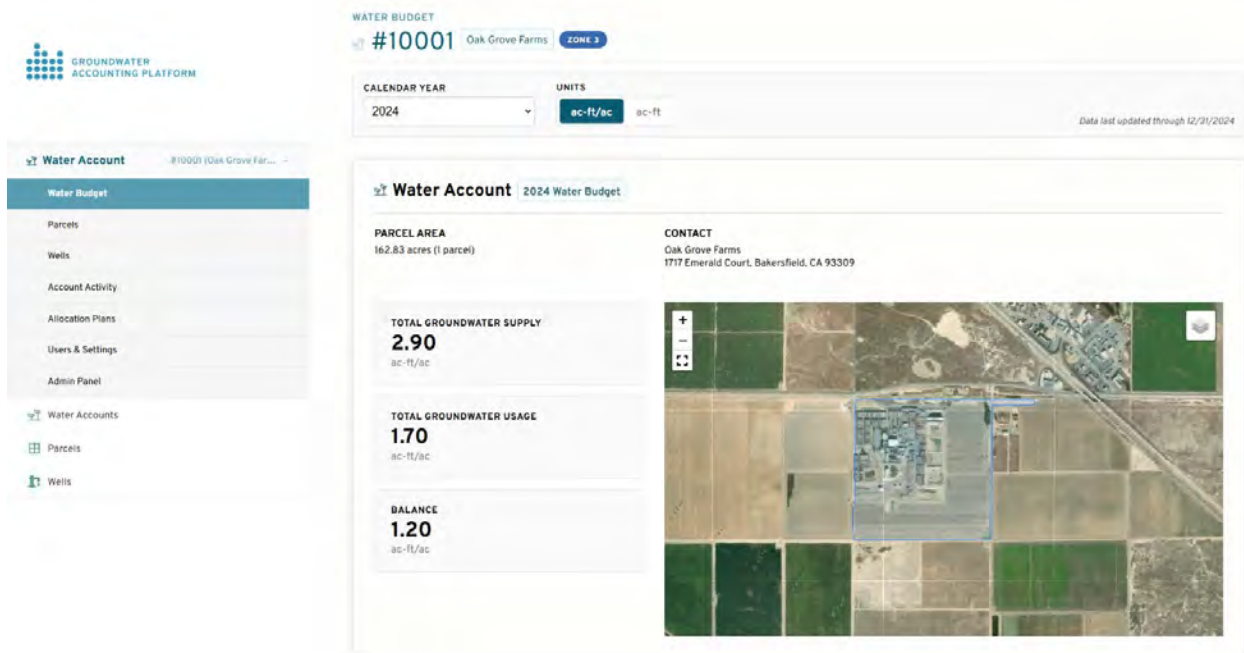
GROUNDWATER ACCOUNTING PLATFORM

Water Account #10001 (Oak Grove Far...

Water Budget

Parcels

Wells

Account Activity

Allocation Plans

Users & Settings

Admin Panel

Water Accounts

Parcels

Wells

WATER BUDGET

#10001 Oak Grove Farms ZONE 3

CALENDAR YEAR

2024

UNITS

ac-ft/ac ac-ft

Data last updated through 12/31/2024

Water Account 2024 Water Budget

PARCEL AREA

162.83 acres (1 parcel)

CONTACT

Oak Grove Farms

1717 Emerald Court, Bakersfield, CA 93309

TOTAL GROUNDWATER SUPPLY

2.90

ac-ft/ac

TOTAL GROUNDWATER USAGE

1.70

ac-ft/ac

BALANCE

1.20

ac-ft/ac

+

−